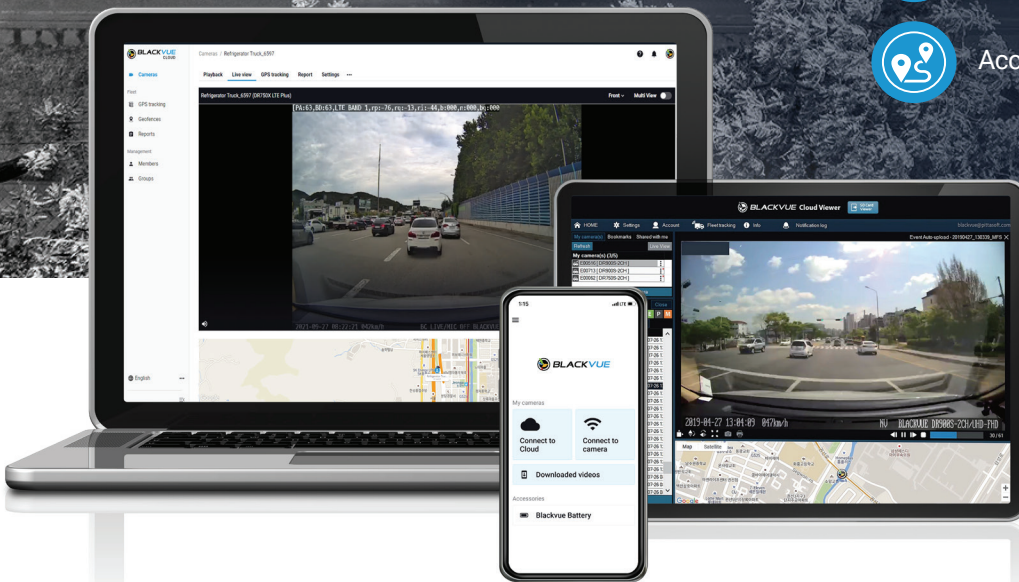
Acc

BLACKVUE CLOUD

Cameras / Refrigerator Truck_6597

Cameras

Fleet

GPS tracking

Geofences

Reports

Management

Members

Groups

English

Playback Live view GPS tracking Report Settings ···

Refrigerator Truck_6597 (DR750X LTE Plus)

Front Multi View

[PA:63,BD:63,LTE BAND 1,rp:-76,rq:-13,ri:-44,b:000,n:000,b:000

2021-05-27 08:22:21 042km/h

BLACKVUE Cloud Viewer

HOME Settings Account Fleet tracking Info Notification log

My camera(s) Bookmarks Shared with me

Refresh Live View

My camera(s) (3/5)

DR900S-2CH

DR900S-2CH

DR750S-2CH

Close

Event Auto-upload - 20190427_130339_MPS

2019-04-27 13:04:09 047km/h

NU BLACKVUE DR900S-2CH(LRD-FHD)

Map Satellite

1:15

BLACKVUE

My cameras

Connect to Cloud

Connect to camera

Downloaded videos

Accessories

Blackvue Battery